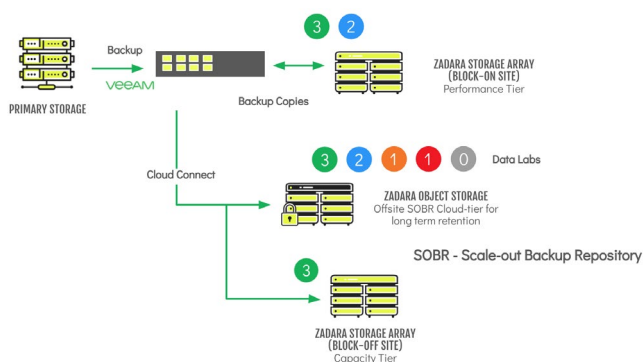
Backup

VEEAM

PRIMARY STORAGE

Backup Copies

3 2

ZADARA STORAGE ARRAY (BLOCK-ON SITE)
Performance Tier

Cloud Connect

3 2 1 1 0 Data Labs

ZADARA OBJECT STORAGE
Offsite SOBR Cloud-tier for long term retention

SOBR - Scale-out Backup Repository

3

ZADARA STORAGE ARRAY (BLOCK-OFF SITE)
Capacity Tier